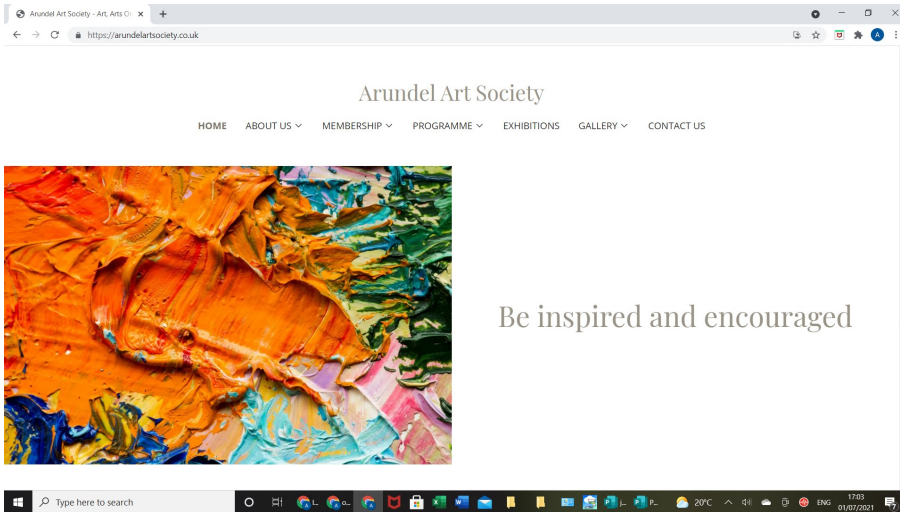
Arundel Art Society - Art, Arts Or

https://arundelartsociety.co.uk

Arundel Art Society

HOME ABOUT US MEMBERSHIP PROGRAMME EXHIBITIONS GALLERY CONTACT US

Be inspired and encouraged

Type here to search

20°C ENG 17:03 01/07/2021